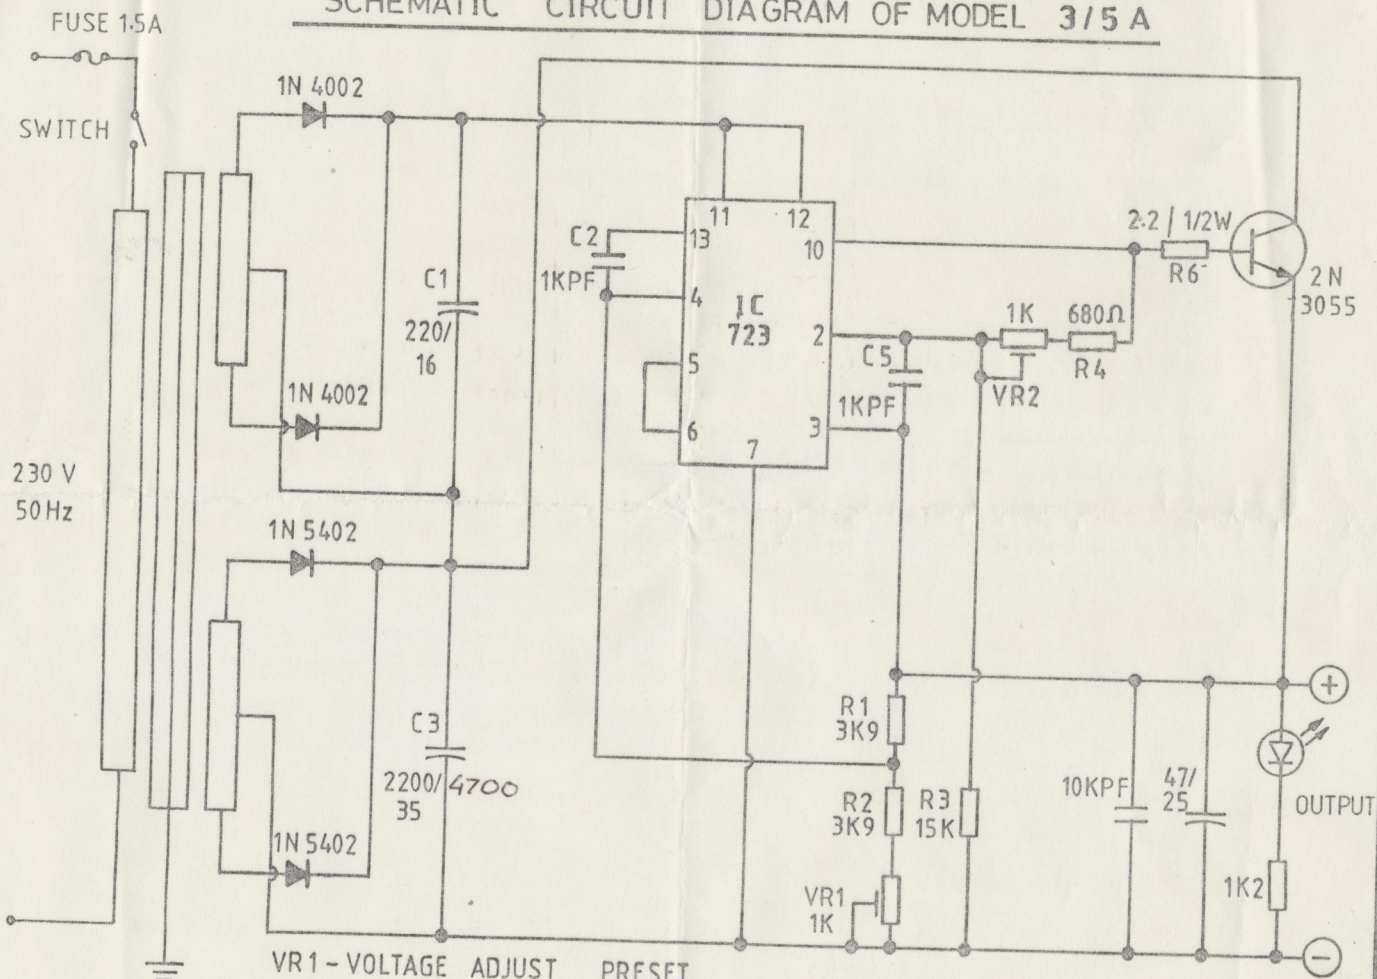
SCHEMATIC CIRCUIT DIAGRAM OF MODEL 3/5 A

FUSE 1.5A

SWITCH

1N 4002

1N 4002

1N 5402

1N 5402

230 V
50Hz

C1
220/
16

C3
2200/4700
35

C2
1KPF

11 12
13 10
4
5
6
7
2
3

IC
723

C5
1KPF

1K
VR2
680Ω
R4

2.2 | 1/2W
R6

2N
3055

R1
3K9

R2
3K9

R3
15K

VR1
1K

10KPF

47/
25

1K2

OUTPUT

+

−

VR1 - VOLTAGE ADJUST PRESET